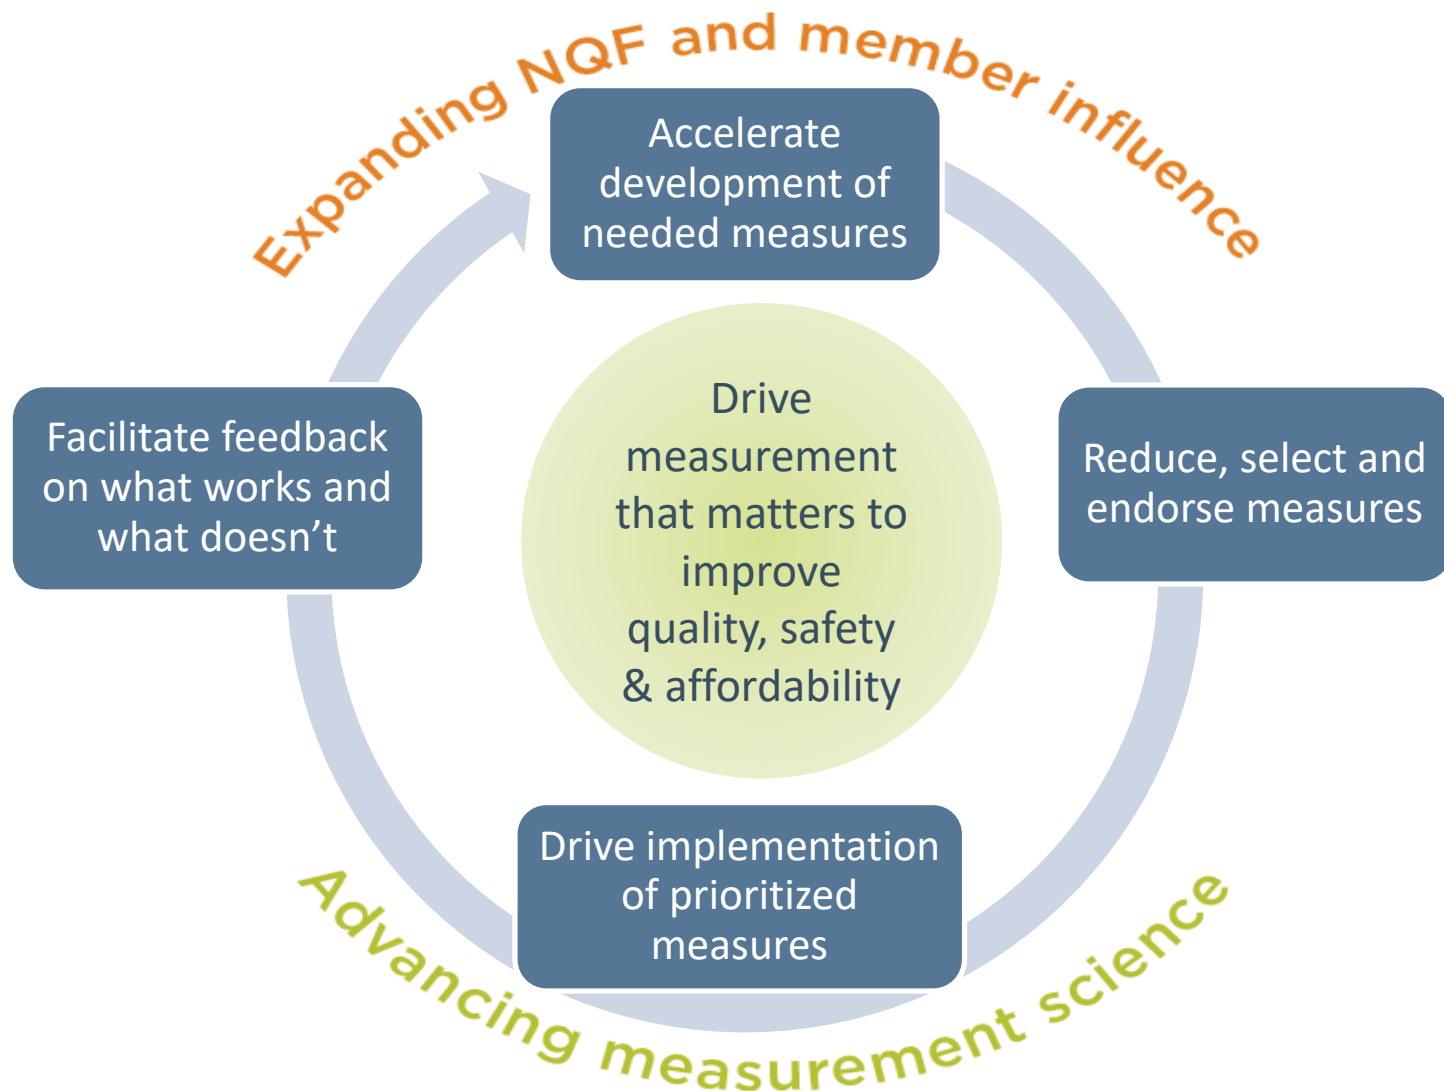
Expanding NQF and member influence

Accelerate development of needed measures

Facilitate feedback on what works and what doesn't

Drive measurement that matters to improve quality, safety & affordability

Reduce, select and endorse measures

Drive implementation of prioritized measures

Advancing measurement science